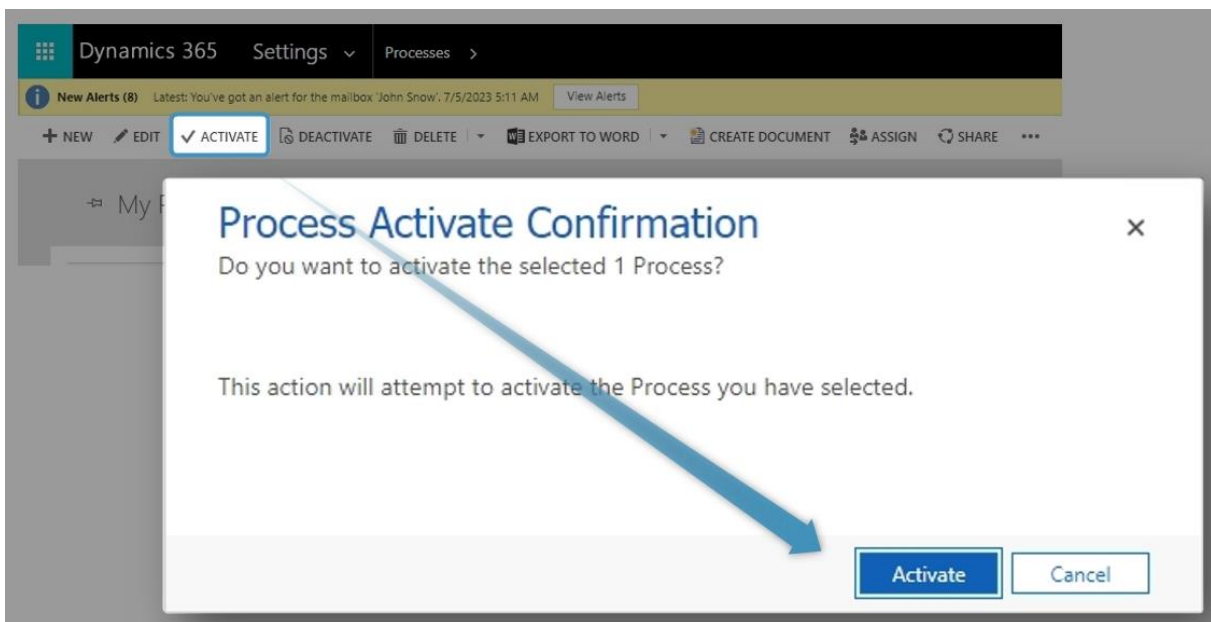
Dynamics 365 Settings ⌄ Processes >

New Alerts (8) Latest: You've got an alert for the mailbox 'John Snow'. 7/5/2023 5:11 AM View Alerts

+ NEW EDIT ✓ ACTIVATE DEACTIVATE DELETE EXPORT TO WORD CREATE DOCUMENT ASSIGN SHARE •••

My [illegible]

Process Activate Confirmation

×

Do you want to activate the selected 1 Process?

This action will attempt to activate the Process you have selected.

Activate Cancel